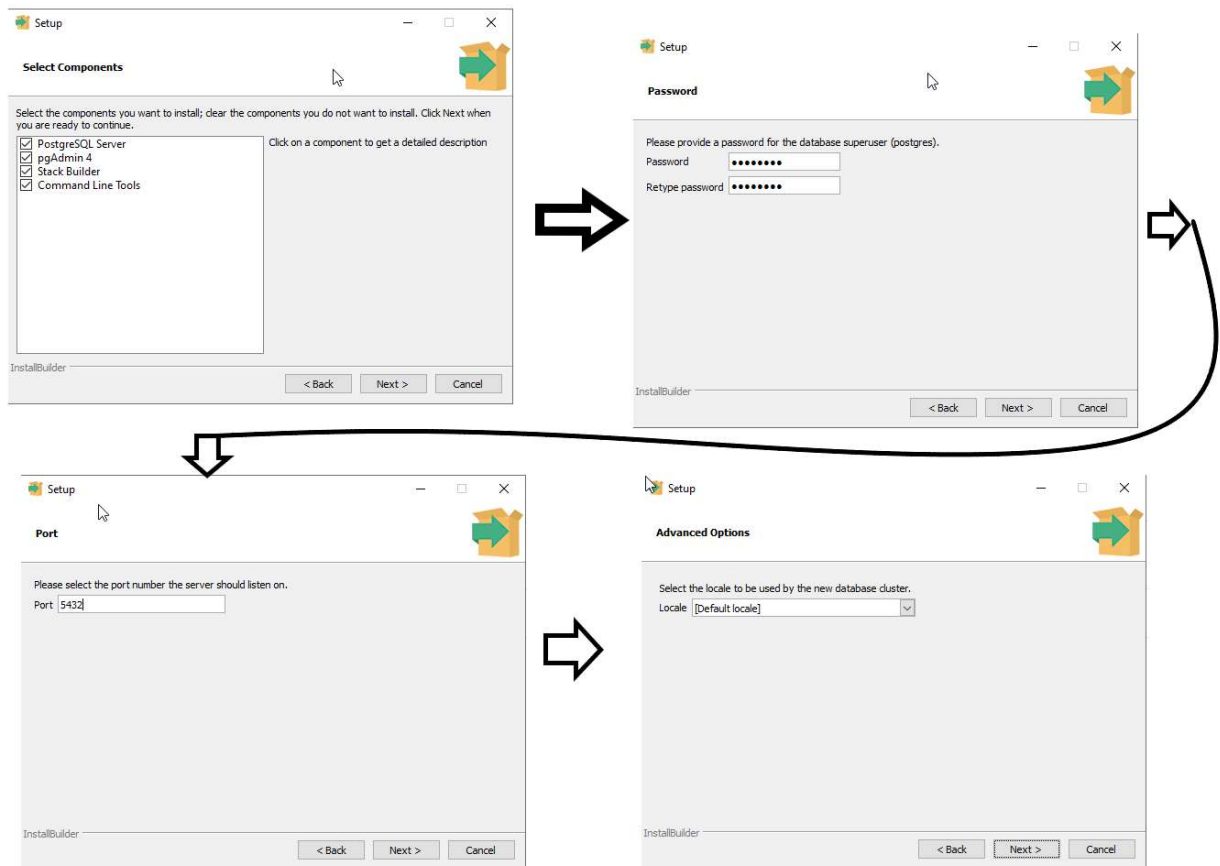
Setup

Select Components

Select the components you want to install; clear the components you do not want to install. Click Next when you are ready to continue.

☑ PostgreSQL Server
☑ pgAdmin 4
☑ Stack Builder
☑ Command Line Tools

Click on a component to get a detailed description

InstallBuilder

< Back Next > Cancel

Setup

Password

Please provide a password for the database superuser (postgres).

Password ••••••••
Retype password ••••••••

InstallBuilder

< Back Next > Cancel

Setup

Port

Please select the port number the server should listen on.

Port 5432

InstallBuilder

< Back Next > Cancel

Setup

Advanced Options

Select the locale to be used by the new database cluster.

Locale [Default locale]

InstallBuilder

< Back Next > Cancel